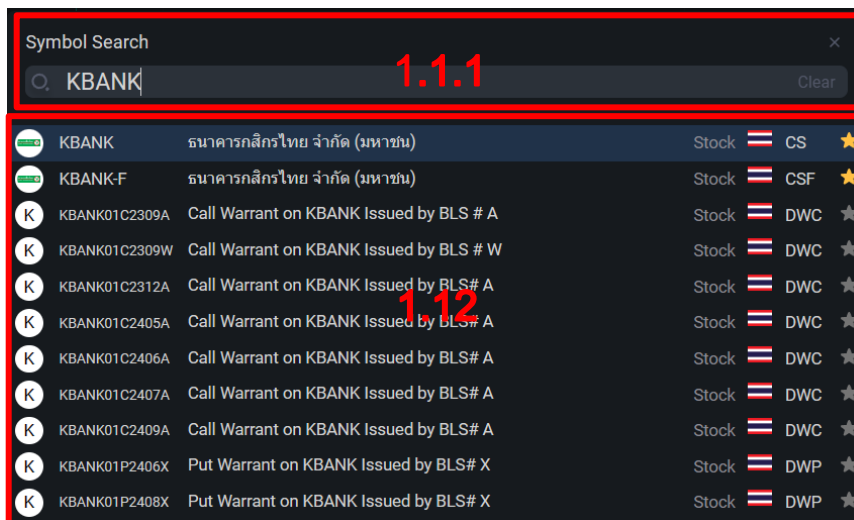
Symbol Search ×

KBANK Clear

1.1.1

| | | | | |
|---|---|---|---|---|
| KBANK | ธนาคารกสิกรไทย จำกัด (มหาชน) | Stock | CS | |
| KBANK-F | ธนาคารกสิกรไทย จำกัด (มหาชน) | Stock | CSF | |
| K | KBANK01C2309A | Call Warrant on KBANK Issued by BLS # A | Stock | DWC |
| K | KBANK01C2309W | Call Warrant on KBANK Issued by BLS # W | Stock | DWC |
| K | KBANK01C2312A | Call Warrant on KBANK Issued by BLS# A | Stock | DWC |
| K | KBANK01C2405A | Call Warrant on KBANK Issued by BLS# A | Stock | DWC |
| K | KBANK01C2406A | Call Warrant on KBANK Issued by BLS# A | Stock | DWC |
| K | KBANK01C2407A | Call Warrant on KBANK Issued by BLS# A | Stock | DWC |
| K | KBANK01C2409A | Call Warrant on KBANK Issued by BLS# A | Stock | DWC |
| K | KBANK01P2406X | Put Warrant on KBANK Issued by BLS# X | Stock | DWP |
| K | KBANK01P2408X | Put Warrant on KBANK Issued by BLS# X | Stock | DWP |

1.12